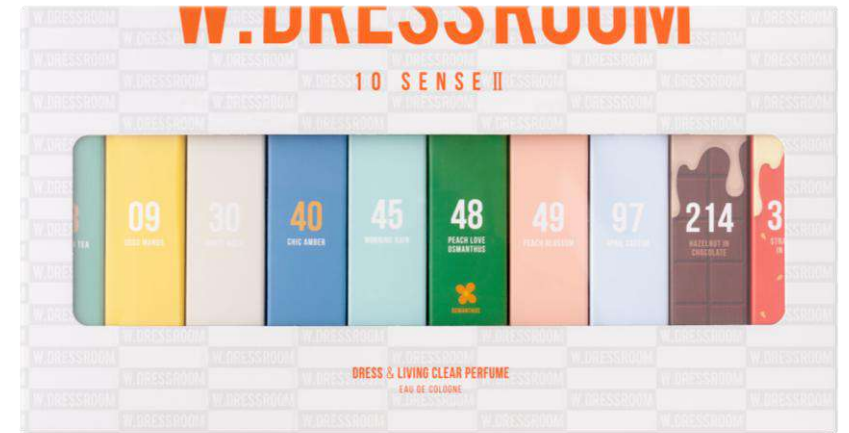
W.DRESSROOM

10 SENSE II

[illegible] TEA

09
GOOD MOOD

30
WHITE MUSK

40
CHIC AMBER

45
MORNING RAIN

48
PEACH LOVE OSMANTHUS

OSMANTHUS

49
PEACH BLOSSOM

97
APRIL COTTON

214
HAZELNUT IN CHOCOLATE

3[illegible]
STRA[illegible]

DRESS & LIVING CLEAR PERFUME
EAU DE COLOGNE

W.DRESSROOM W.DRESSROOM W.DRESSROOM W.DRESSROOM W.DRESSROOM W.DRESSROOM W.DRESSROOM